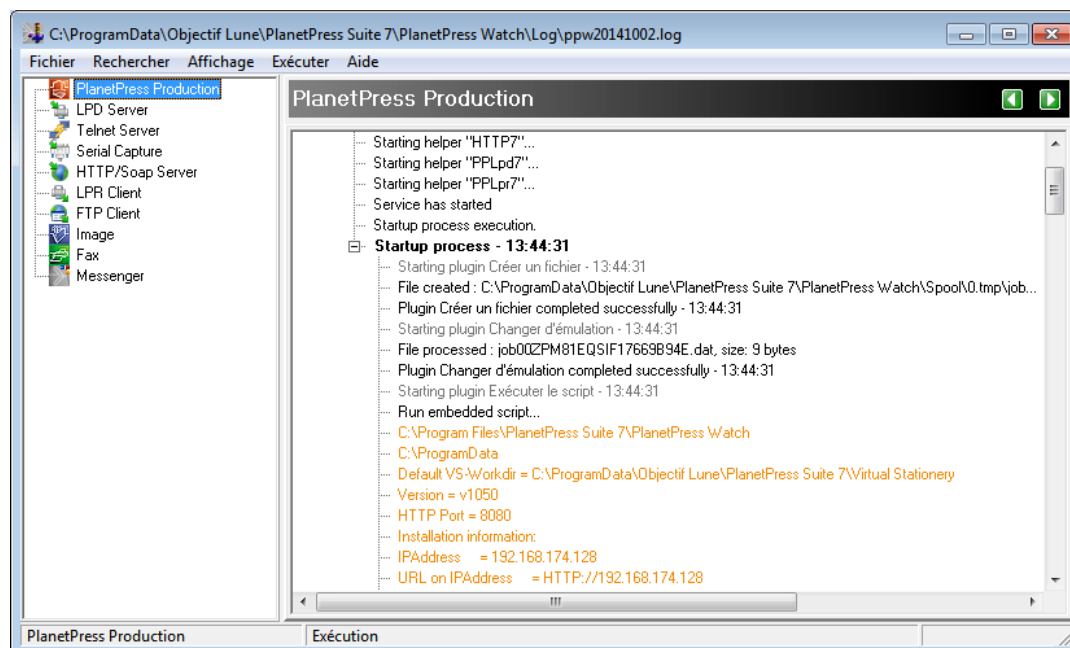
C:\ProgramData\Objectif Lune\PlanetPress Suite 7\PlanetPress Watch\Log\ppw20141002.log

Fichier Rechercher Affichage Exécuter Aide

PlanetPress Production
LPD Server
Telnet Server
Serial Capture
HTTP/Soap Server
LPR Client
FTP Client
Image
Fax
Messenger

PlanetPress Production

Starting helper "HTTP7"...
Starting helper "PPLpd7"...
Starting helper "PPLpr7"...
Service has started
Startup process execution.
Startup process - 13:44:31
Starting plugin Créer un fichier - 13:44:31
File created : C:\ProgramData\Objectif Lune\PlanetPress Suite 7\PlanetPress Watch\Spool\0.tmp\job...
Plugin Créer un fichier completed successfully - 13:44:31
Starting plugin Changer d'émulation - 13:44:31
File processed : job00ZPM81EQSIF17669B94E.dat, size: 9 bytes
Plugin Changer d'émulation completed successfully - 13:44:31
Starting plugin Exécuter le script - 13:44:31
Run embedded script...
C:\Program Files\PlanetPress Suite 7\PlanetPress Watch
C:\ProgramData
Default VS-Workdir = C:\ProgramData\Objectif Lune\PlanetPress Suite 7\Virtual Stationery
Version = v1050
HTTP Port = 8080
Installation information:
IPAddress = 192.168.174.128
URL on IPAddress = HTTP://192.168.174.128

PlanetPress Production
Exécution